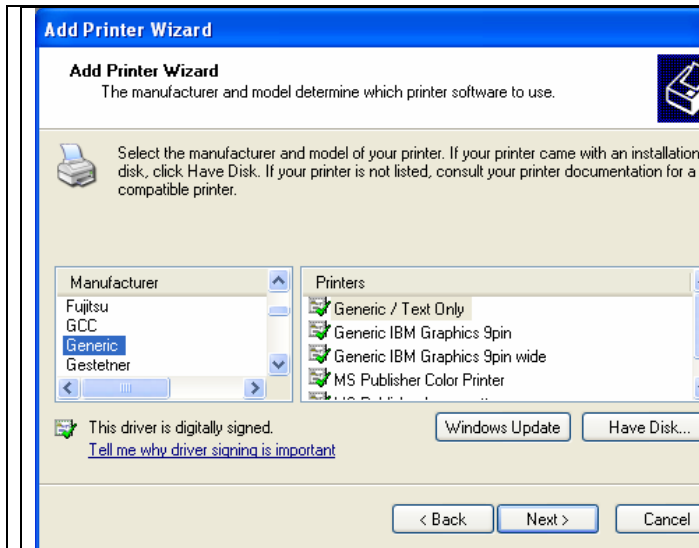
Add Printer Wizard

Add Printer Wizard
The manufacturer and model determine which printer software to use.

Select the manufacturer and model of your printer. If your printer came with an installation disk, click Have Disk. If your printer is not listed, consult your printer documentation for a compatible printer.

| Manufacturer |
|---|
| Fujitsu |
| GCC |
| Generic |
| Gestetner |

| Printers |
|---|
| Generic / Text Only |
| Generic IBM Graphics 9pin |
| Generic IBM Graphics 9pin wide |
| MS Publisher Color Printer |
| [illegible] |

This driver is digitally signed.
Tell me why driver signing is important

Windows Update
Have Disk...

< Back
Next >
Cancel